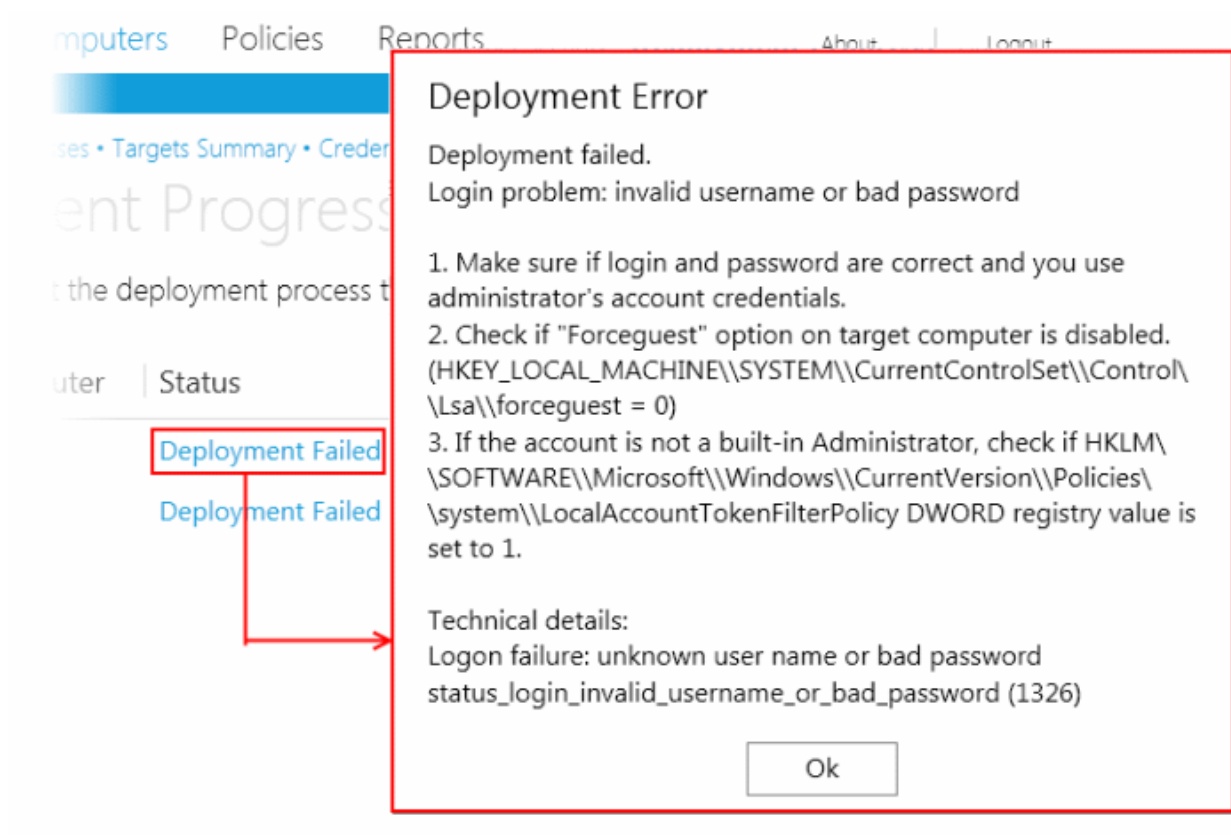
mputers Policies Reports About Logout

ses • Targets Summary • Creden

ent Progress

the deployment process t

uter Status

Deployment Failed

Deployment Failed

Deployment Error

Deployment failed.
Login problem: invalid username or bad password

1. Make sure if login and password are correct and you use administrator's account credentials.
2. Check if "Forceguest" option on target computer is disabled. (HKEY_LOCAL_MACHINE\\SYSTEM\\CurrentControlSet\\Control\\Lsa\\forceguest = 0)
3. If the account is not a built-in Administrator, check if HKLM\\SOFTWARE\\Microsoft\\Windows\\CurrentVersion\\Policies\\system\\LocalAccountTokenFilterPolicy DWORD registry value is set to 1.

Technical details:
Logon failure: unknown user name or bad password
status_login_invalid_username_or_bad_password (1326)

Ok